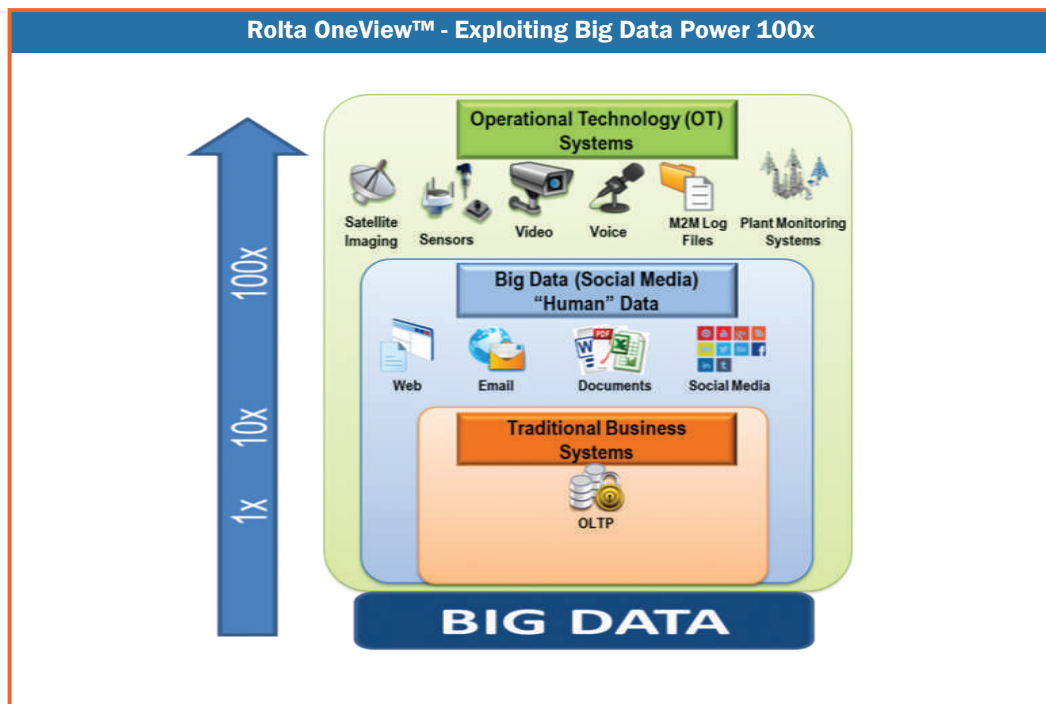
Rolta OneView™ - Exploiting Big Data Power 100x

100x

10x

1x

Operational Technology (OT) Systems

Satellite Imaging

Sensors

Video

Voice

M2M Log Files

Plant Monitoring Systems

Big Data (Social Media) "Human" Data

Web

Email

Documents

Social Media

Traditional Business Systems

OLTP

BIG DATA